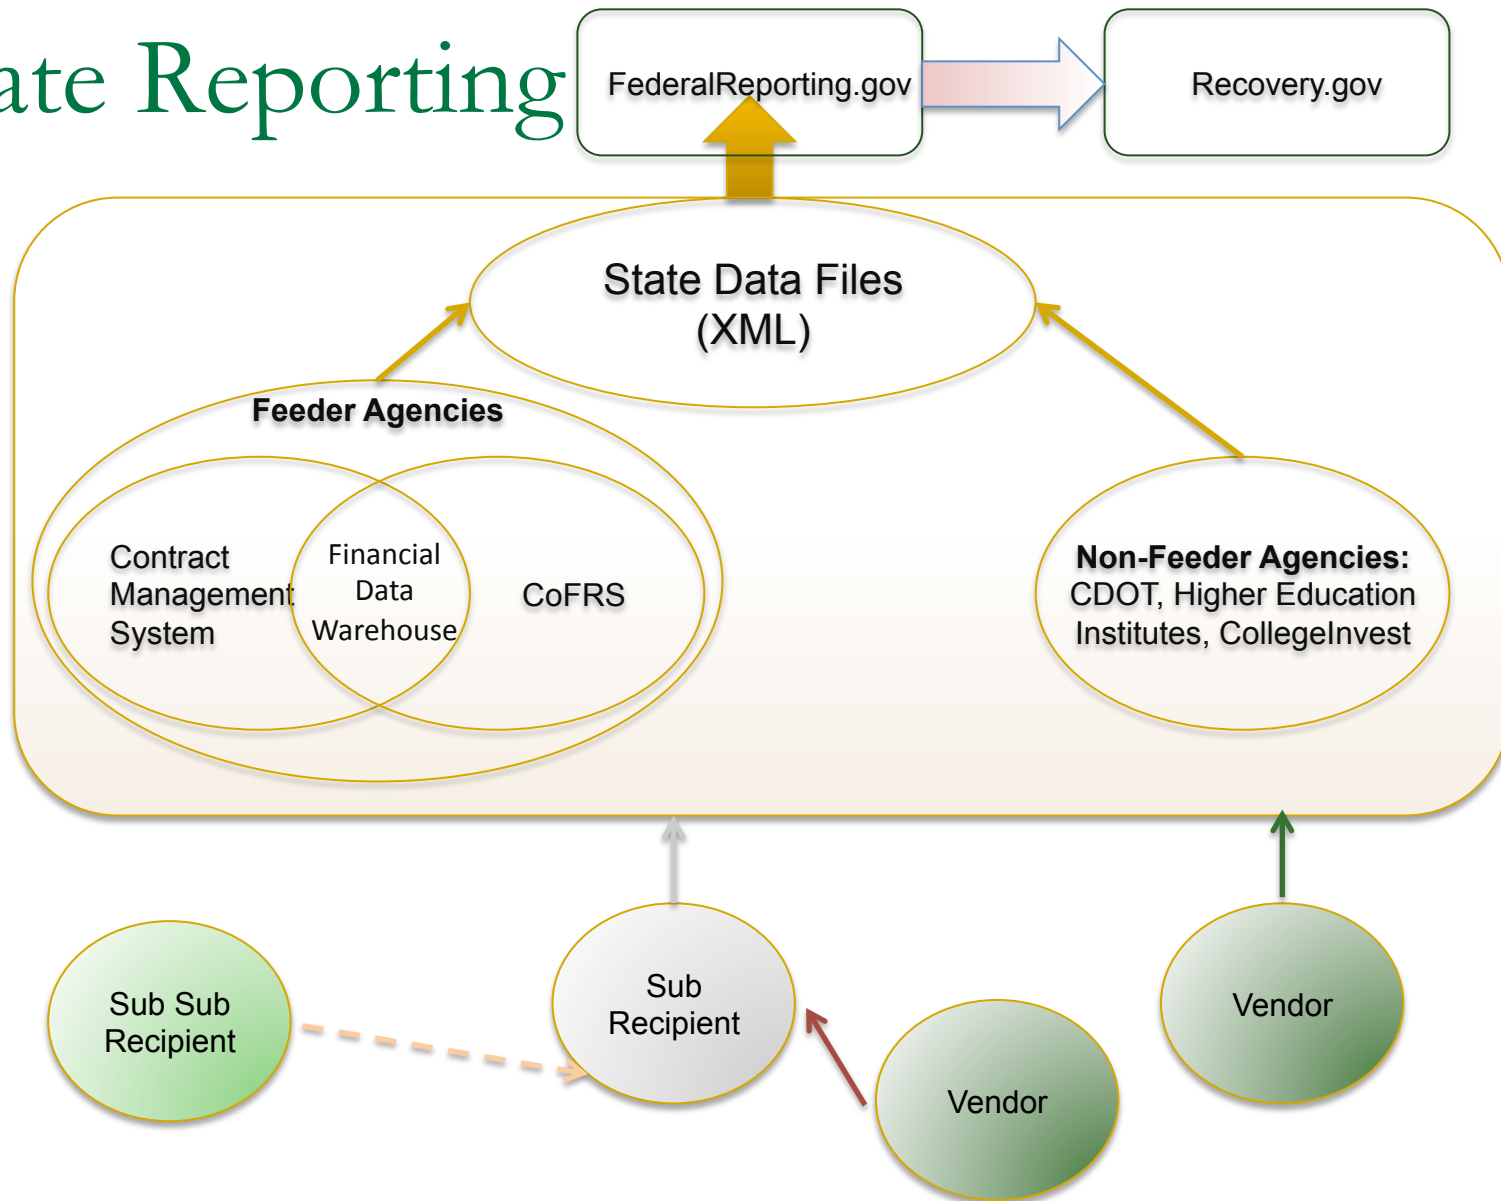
ate Reporting

FederalReporting.gov

Recovery.gov

State Data Files (XML)

Feeder Agencies

Contract Management System

Financial Data Warehouse

CoFRS

Non-Feeder Agencies: CDOT, Higher Education Institutes, CollegeInvest

Sub Sub Recipient

Sub Recipient

Vendor

Vendor